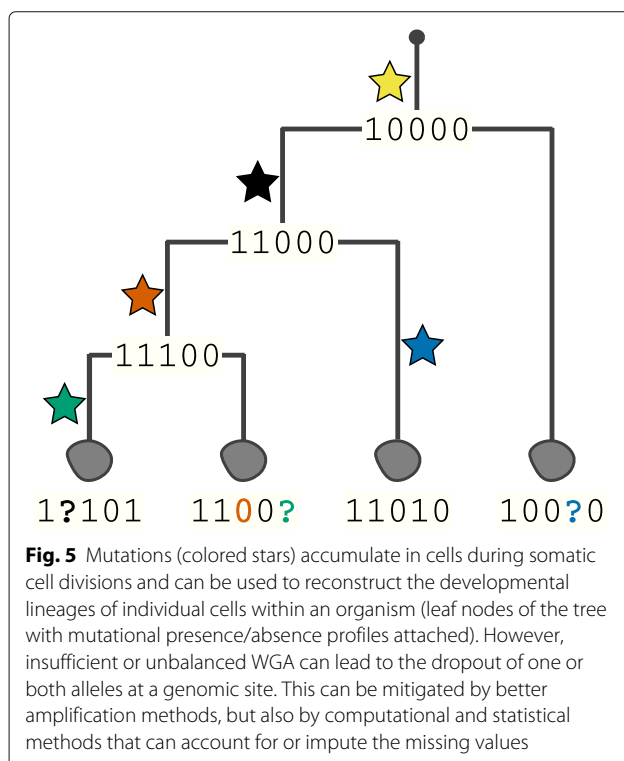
10000

11000

11100

1?101 1100? 11010 100?0

**Fig. 5** Mutations (colored stars) accumulate in cells during somatic cell divisions and can be used to reconstruct the developmental lineages of individual cells within an organism (leaf nodes of the tree with mutational presence/absence profiles attached). However, insufficient or unbalanced WGA can lead to the dropout of one or both alleles at a genomic site. This can be mitigated by better amplification methods, but also by computational and statistical methods that can account for or impute the missing values